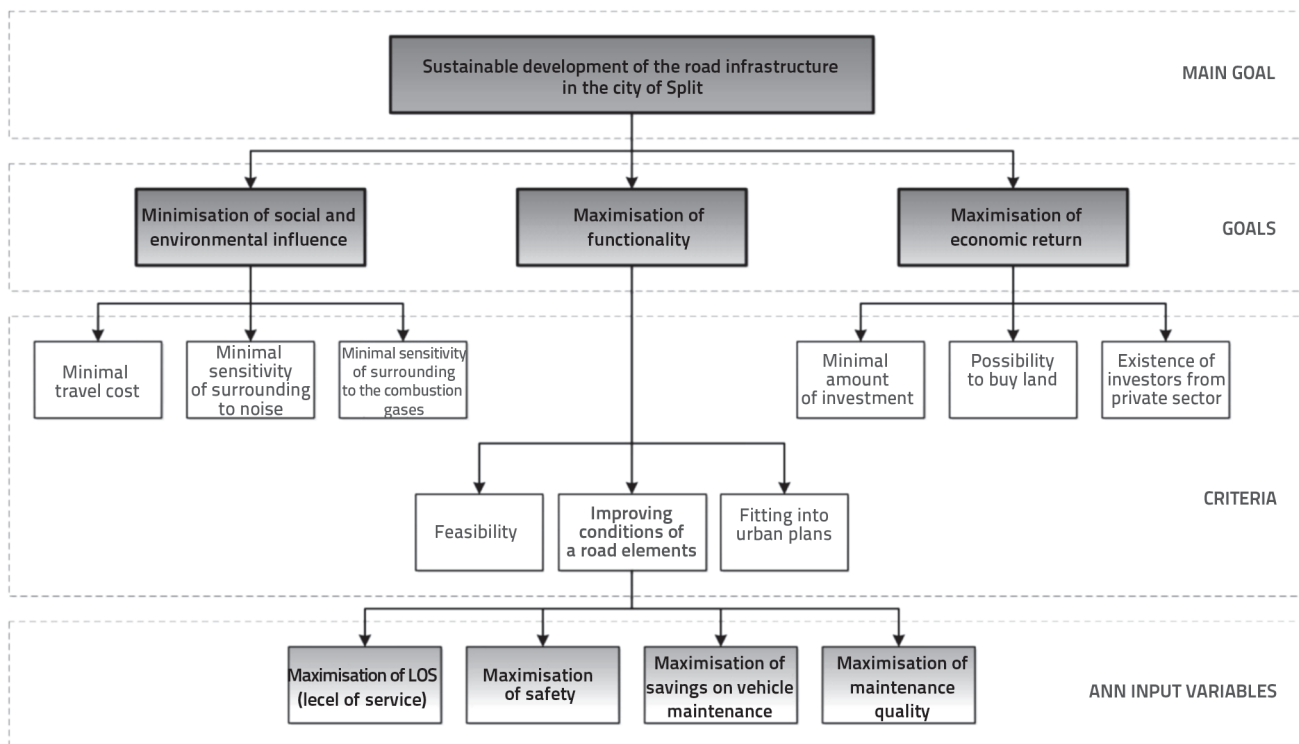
Sustainable development of the road infrastructure in the city of Split

MAIN GOAL

Minimisation of social and environmental influence

Maximisation of functionality

Maximisation of economic return

GOALS

Minimal travel cost

Minimal sensitivity of surrounding to noise

Minimal sensitivity of surrounding to the combustion gases

Minimal amount of investment

Possibility to buy land

Existence of investors from private sector

Feasibility

Improving conditions of a road elements

Fitting into urban plans

CRITERIA

Maximisation of LOS (lecel of service)

Maximisation of safety

Maximisation of savings on vehicle maintenance

Maximisation of maintenance quality

ANN INPUT VARIABLES